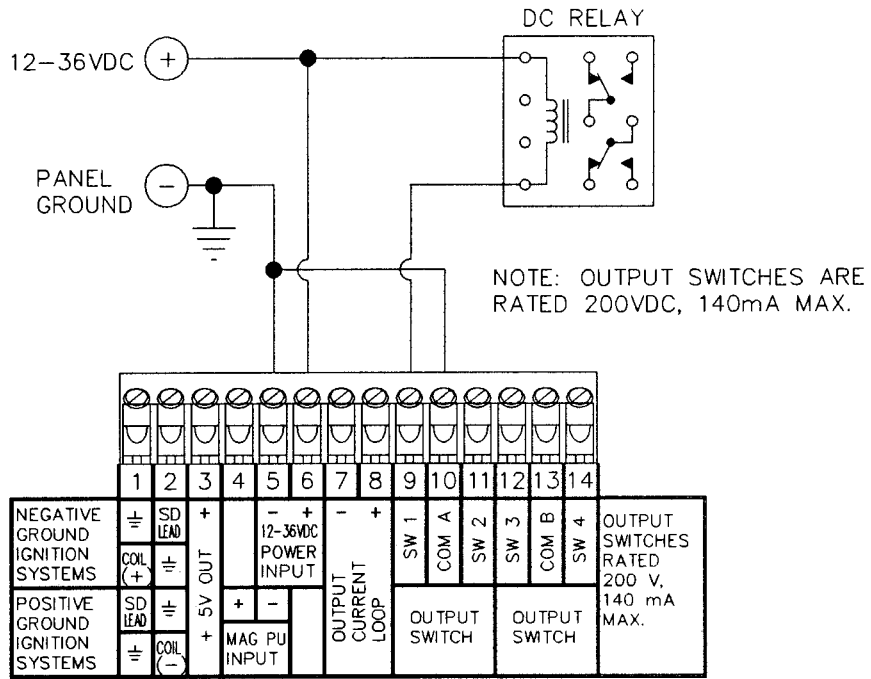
DC RELAY

12–36VDC +

PANEL GROUND −

NOTE: OUTPUT SWITCHES ARE RATED 200VDC, 140mA MAX.

1 2 3 4 5 6 7 8 9 10 11 12 13 14

NEGATIVE GROUND IGNITION SYSTEMS

⏚ SD LEAD + − + 12-36VDC POWER INPUT − + SW 1 COM A SW 2 SW 3 COM B SW 4

COIL (+) ⏚

5V OUT

OUTPUT CURRENT LOOP

OUTPUT SWITCHES RATED 200 V, 140 mA MAX.

POSITIVE GROUND IGNITION SYSTEMS

SD LEAD ⏚ + −

⏚ COIL (−) + MAG PU INPUT

OUTPUT SWITCH

OUTPUT SWITCH